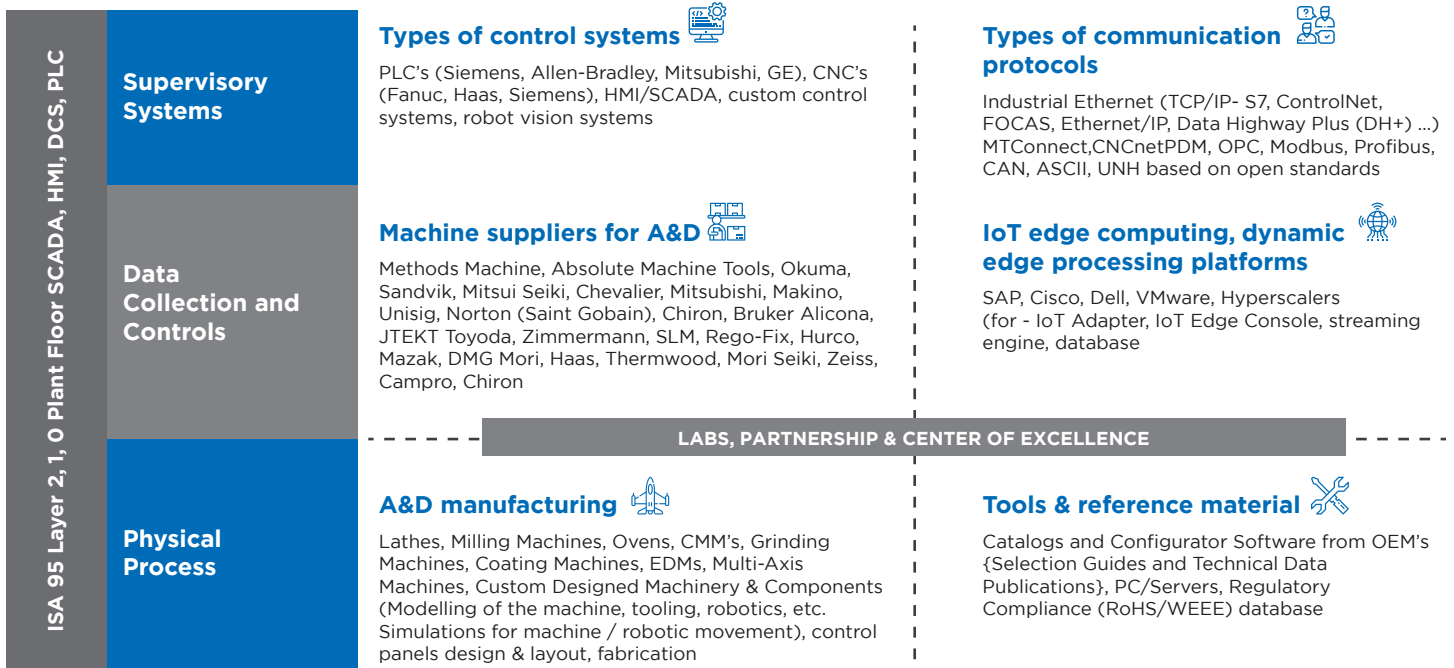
ISA 95 Layer 2, 1, 0 Plant Floor SCADA, HMI, DCS, PLC

Supervisory Systems

Data Collection and Controls

Physical Process

Types of control systems

PLC's (Siemens, Allen-Bradley, Mitsubishi, GE), CNC's (Fanuc, Haas, Siemens), HMI/SCADA, custom control systems, robot vision systems

Types of communication protocols

Industrial Ethernet (TCP/IP- S7, ControlNet, FOCAS, Ethernet/IP, Data Highway Plus (DH+) ...) MTConnect,CNCnetPDM, OPC, Modbus, Profibus, CAN, ASCII, UNH based on open standards

Machine suppliers for A&D

Methods Machine, Absolute Machine Tools, Okuma, Sandvik, Mitsui Seiki, Chevalier, Mitsubishi, Makino, Unisig, Norton (Saint Gobain), Chiron, Bruker Alicona, JTEKT Toyoda, Zimmermann, SLM, Rego-Fix, Hurco, Mazak, DMG Mori, Haas, Thermwood, Mori Seiki, Zeiss, Campro, Chiron

IoT edge computing, dynamic edge processing platforms

SAP, Cisco, Dell, VMware, Hyperscalers (for - IoT Adapter, IoT Edge Console, streaming engine, database

LABS, PARTNERSHIP & CENTER OF EXCELLENCE

A&D manufacturing

Lathes, Milling Machines, Ovens, CMM's, Grinding Machines, Coating Machines, EDMs, Multi-Axis Machines, Custom Designed Machinery & Components (Modelling of the machine, tooling, robotics, etc. Simulations for machine / robotic movement), control panels design & layout, fabrication

Tools & reference material

Catalogs and Configurator Software from OEM's {Selection Guides and Technical Data Publications}, PC/Servers, Regulatory Compliance (RoHS/WEEE) database